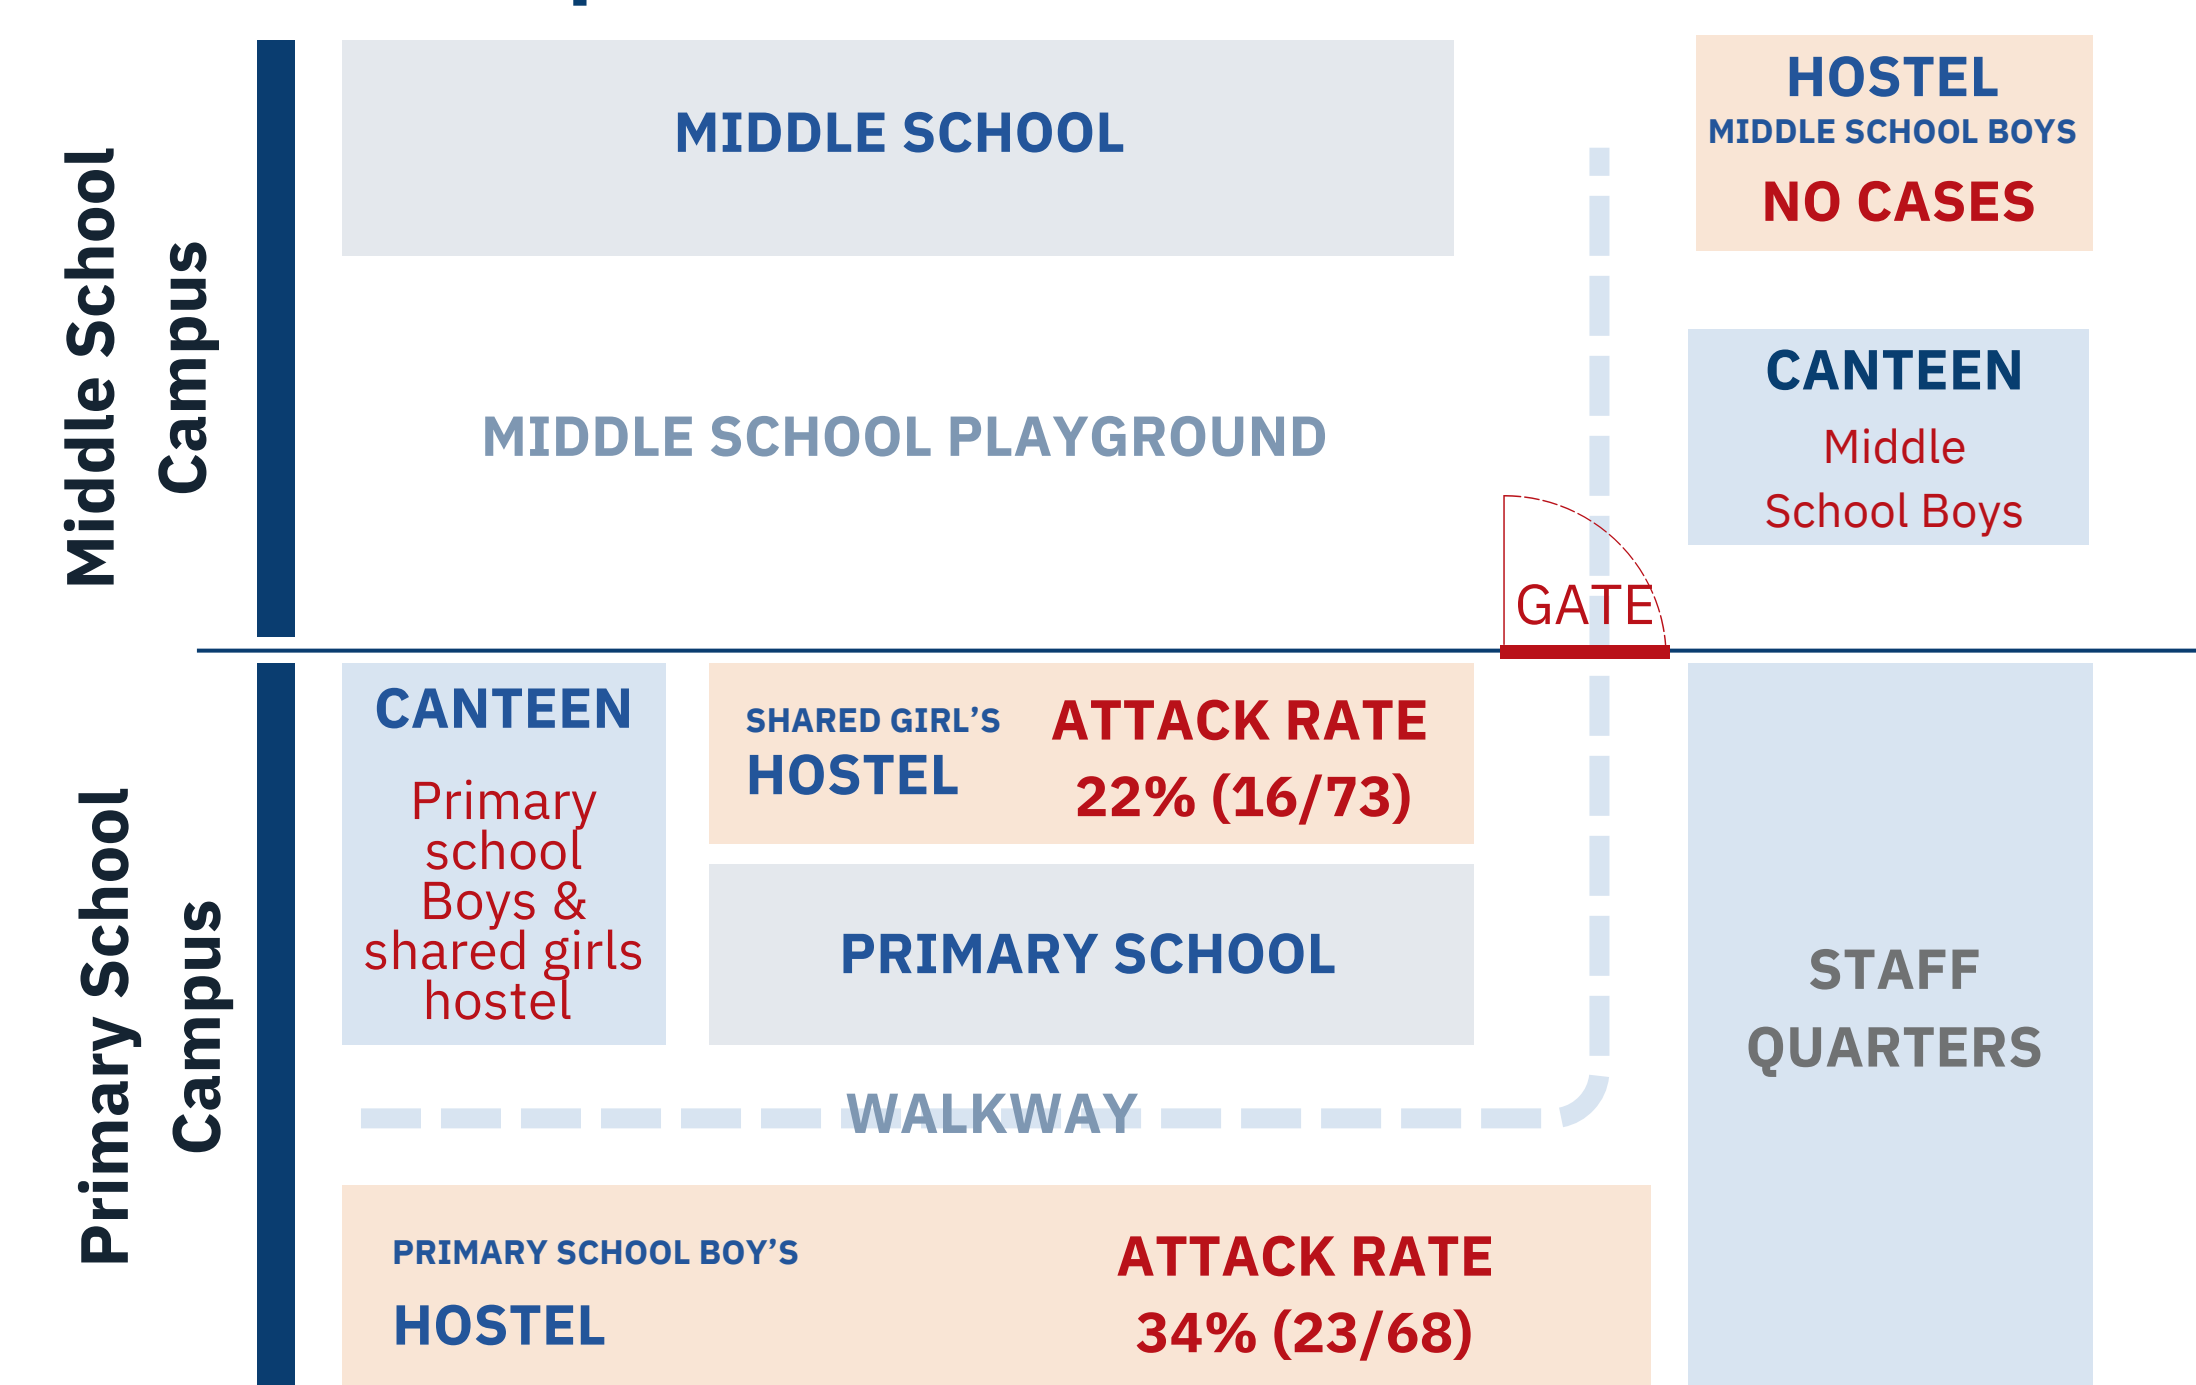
Middle School Campus

MIDDLE SCHOOL

HOSTEL
MIDDLE SCHOOL BOYS
NO CASES

MIDDLE SCHOOL PLAYGROUND

CANTEEN
Middle School Boys

GATE

Primary School Campus

CANTEEN
Primary school Boys & shared girls hostel

SHARED GIRL'S
HOSTEL

ATTACK RATE
22% (16/73)

PRIMARY SCHOOL

STAFF QUARTERS

WALKWAY

PRIMARY SCHOOL BOY'S
HOSTEL

ATTACK RATE
34% (23/68)